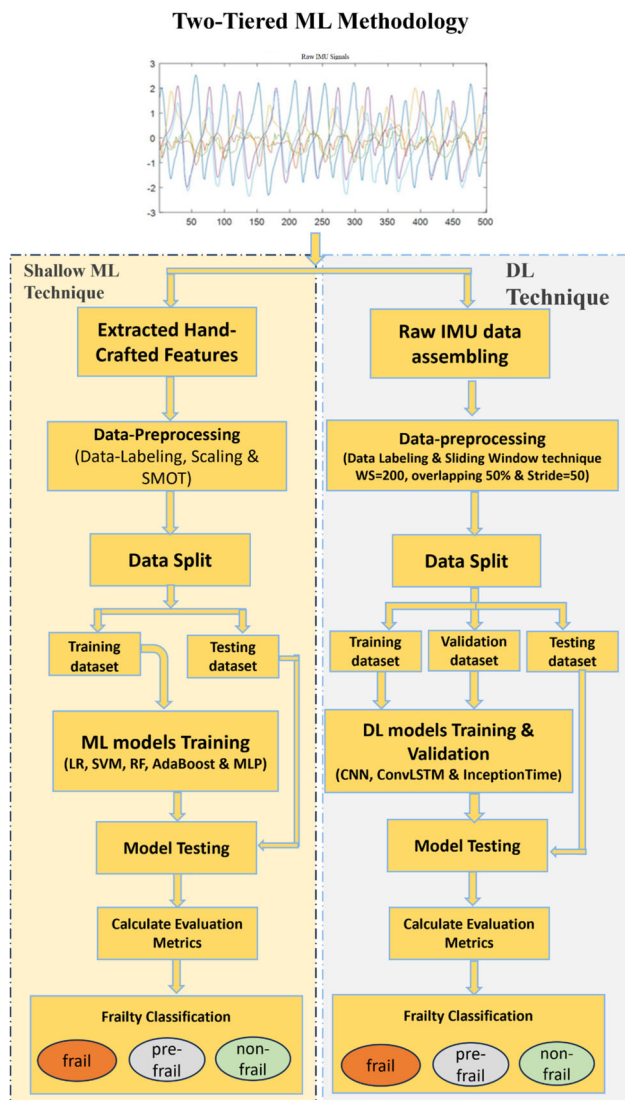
Two-Tiered ML Methodology

Raw IMU Signals

3
2
1
0
-1
-2
-3

50 100 150 200 250 300 350 400 450 500

Shallow ML Technique

Extracted Hand-Crafted Features

Data-Preprocessing (Data-Labeling, Scaling & SMOT)

Data Split

Training dataset

Testing dataset

ML models Training (LR, SVM, RF, AdaBoost & MLP)

Model Testing

Calculate Evaluation Metrics

Frailty Classification

frail

pre-frail

non-frail

DL Technique

Raw IMU data assembling

Data-preprocessing (Data Labeling & Sliding Window technique WS=200, overlapping 50% & Stride=50)

Data Split

Training dataset

Validation dataset

Testing dataset

DL models Training & Validation (CNN, ConvLSTM & InceptionTime)

Model Testing

Calculate Evaluation Metrics

Frailty Classification

frail

pre-frail

non-frail